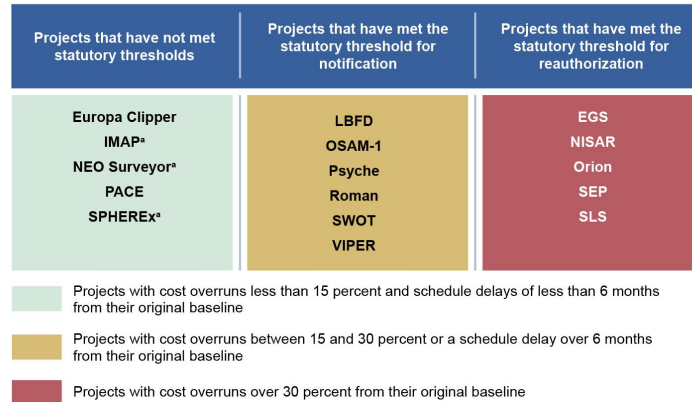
| Projects that have not met statutory thresholds | Projects that have met the statutory threshold for notification | Projects that have met the statutory threshold for reauthorization |
|---|---|---|
| Europa Clipper<br>IMAP$^a$<br>NEO Surveyor$^a$<br>PACE<br>SPHEREx$^a$ | LBFD<br>OSAM-1<br>Psyche<br>Roman<br>SWOT<br>VIPER | EGS<br>NISAR<br>Orion<br>SEP<br>SLS |

Projects with cost overruns less than 15 percent and schedule delays of less than 6 months from their original baseline

Projects with cost overruns between 15 and 30 percent or a schedule delay over 6 months from their original baseline

Projects with cost overruns over 30 percent from their original baseline